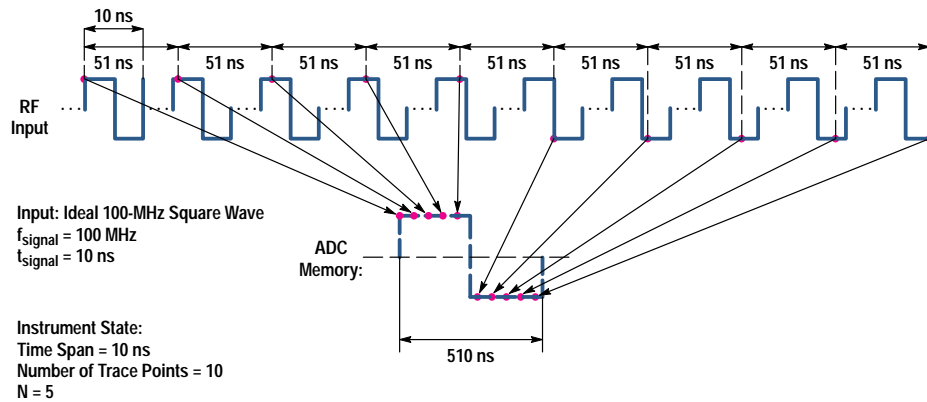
10 ns

51 ns 51 ns 51 ns 51 ns 51 ns 51 ns 51 ns 51 ns 51 ns

RF Input

Input: Ideal 100-MHz Square Wave
$f_{signal}$ = 100 MHz
$t_{signal}$ = 10 ns

ADC Memory:

510 ns

Instrument State:
Time Span = 10 ns
Number of Trace Points = 10
N = 5